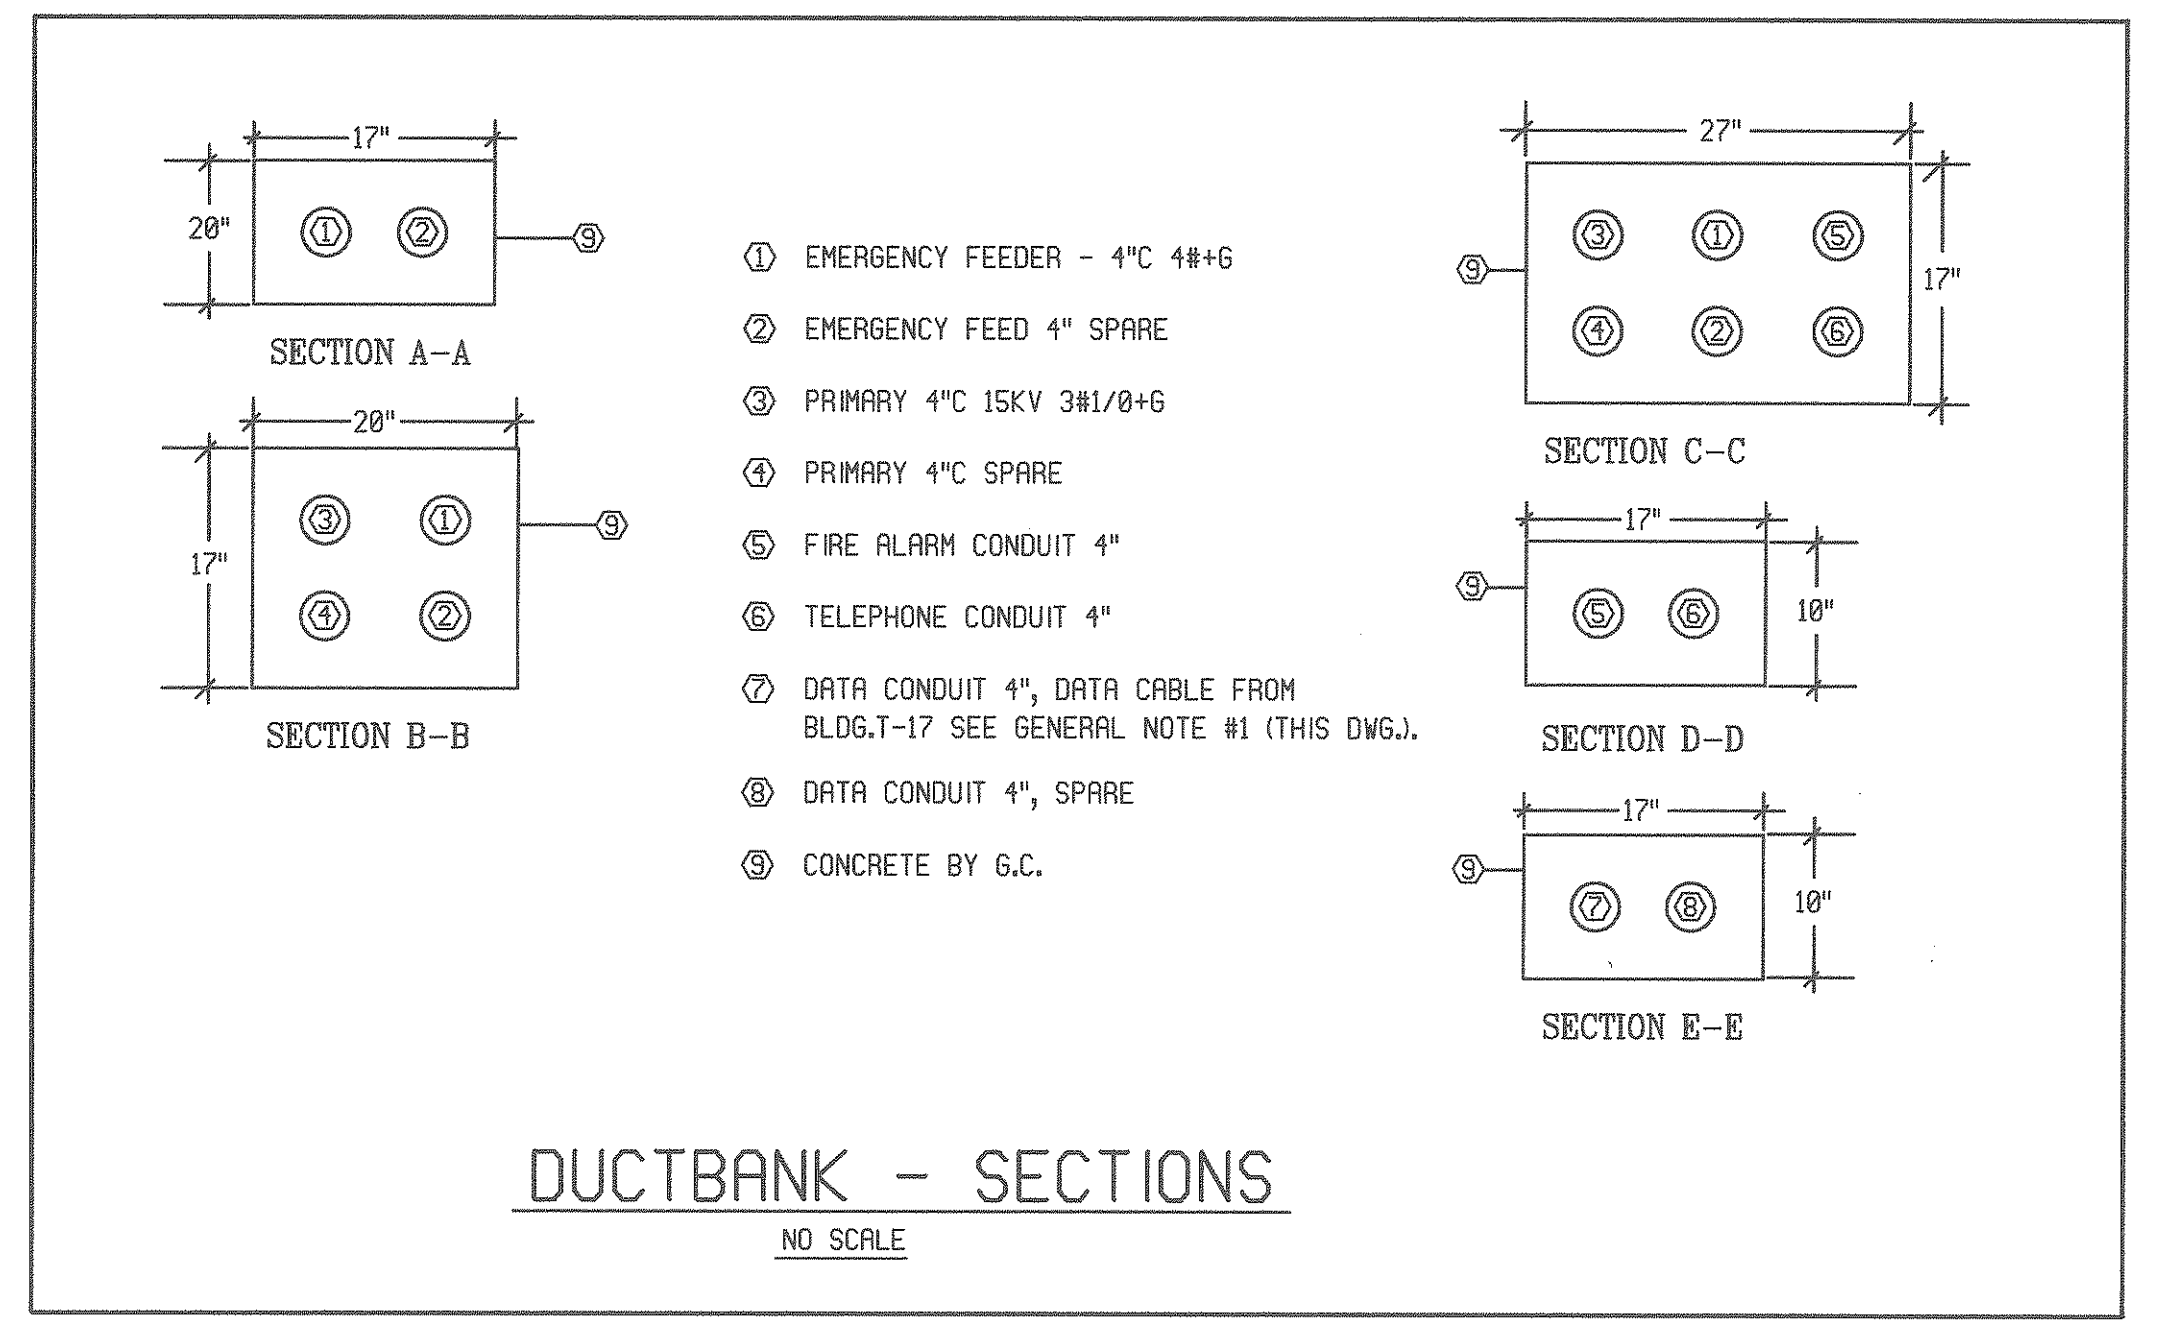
17"

20"

1 2

9

SECTION A-A

20"

17"

3 1

4 2

9

SECTION B-B

1 EMERGENCY FEEDER - 4"C 4#+G

2 EMERGENCY FEED 4" SPARE

3 PRIMARY 4"C 15KV 3#1/0+G

4 PRIMARY 4"C SPARE

5 FIRE ALARM CONDUIT 4"

6 TELEPHONE CONDUIT 4"

7 DATA CONDUIT 4", DATA CABLE FROM BLDG.T-17 SEE GENERAL NOTE #1 (THIS DWG.).

8 DATA CONDUIT 4", SPARE

9 CONCRETE BY G.C.

27"

9

3 1 5

4 2 6

17"

SECTION C-C

17"

9

5 6

10"

SECTION D-D

17"

9

7 8

10"

SECTION E-E

DUCTBANK - SECTIONS

NO SCALE